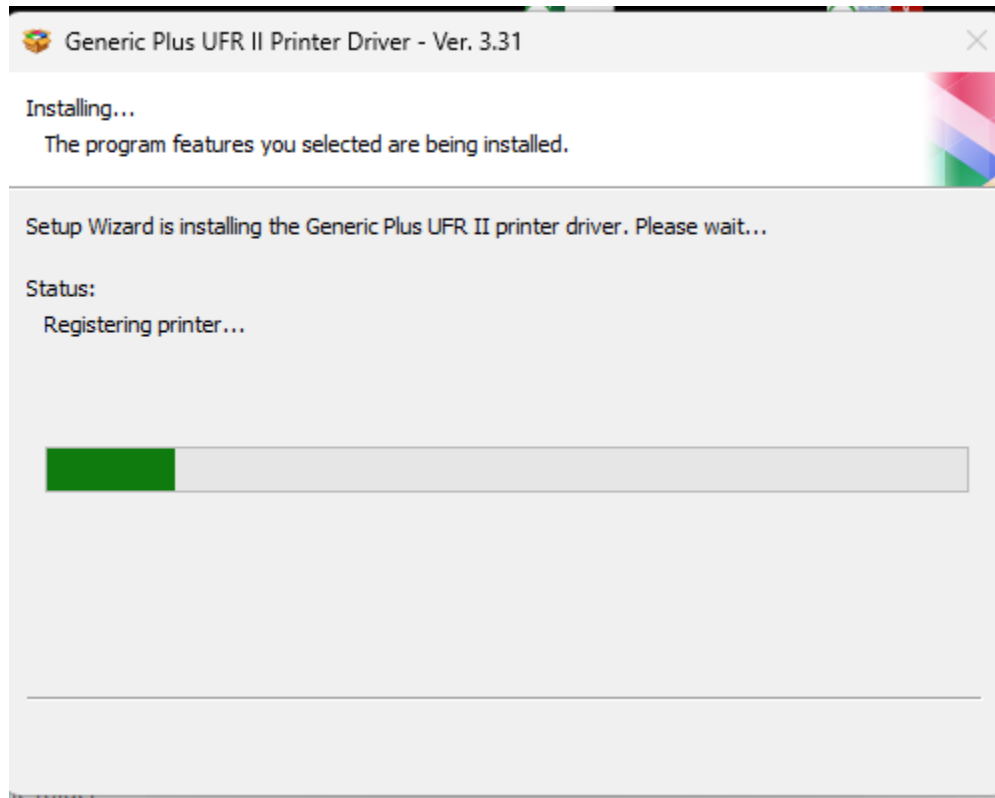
Generic Plus UFR II Printer Driver - Ver. 3.31

Installing...
The program features you selected are being installed.

Setup Wizard is installing the Generic Plus UFR II printer driver. Please wait...

Status:
Registering printer...